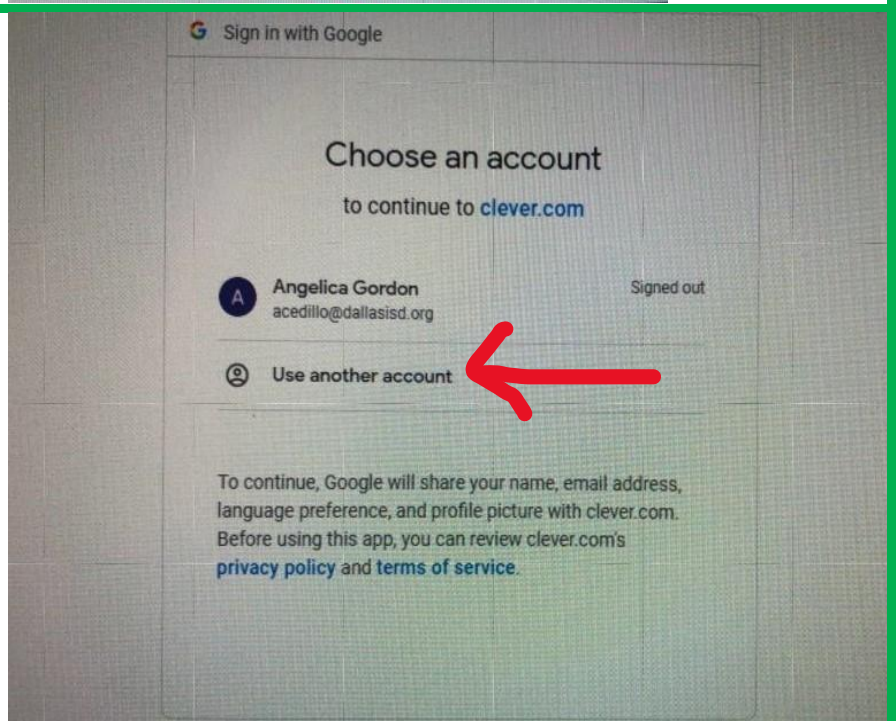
G Sign in with Google

Choose an account

to continue to clever.com

A Angelica Gordon
acedillo@dallasisd.org

Signed out

Use another account

To continue, Google will share your name, email address, language preference, and profile picture with clever.com. Before using this app, you can review clever.com's privacy policy and terms of service.